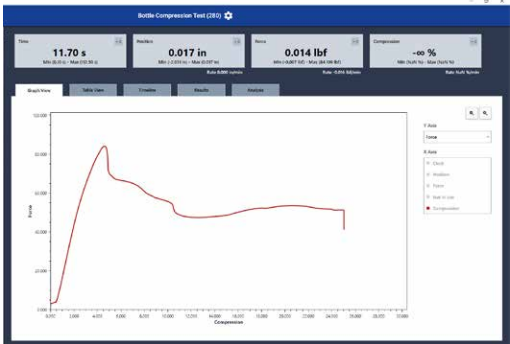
Bottle Compression Test (280)

Time
11.70 s
Min (0.0 s) – Max (10.30 s)

Position
0.017 in
Min (-0.074 in) – Max (0.017 in)
Rate 0.000 in/min

Force
0.014 lbf
Min (-0.007 lbf) – Max (84.109 lbf)
Rate -0.014 lbf/min

Compression
-∞ %
Min (NaN %) – Max (NaN %)
Rate NaN %/min

Graph View
Table View
Timeline
Results
Analysis

Y Axis
Force

X Axis
Clock
Position
Force
Test in Use
Compression

100.000
80.000
60.000
40.000
20.000
0.000
-20.000
-40.000

Force

0.000
2.000
4.000
6.000
8.000
10.000
12.000
14.000
16.000
18.000
20.000
22.000
24.000
26.000
28.000
30.000

Compression